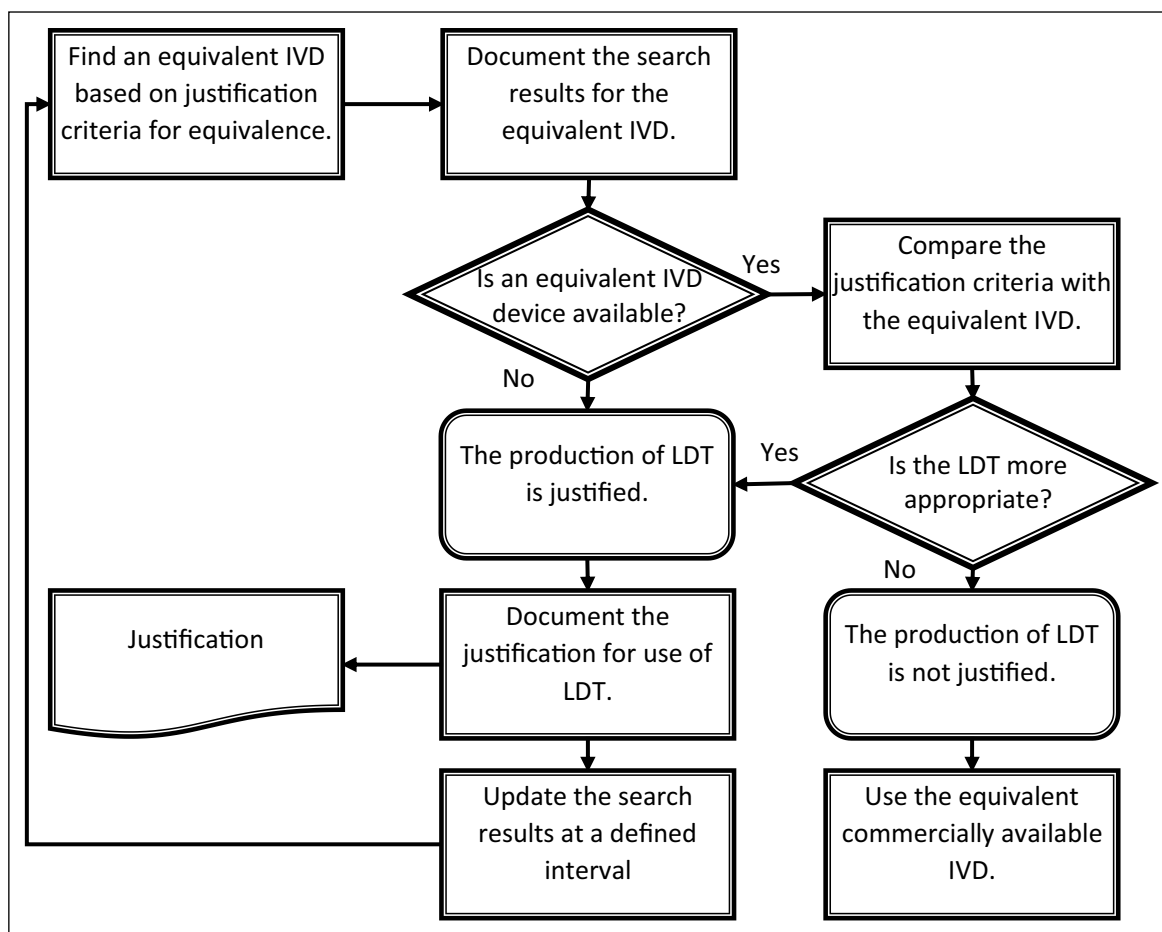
Find an equivalent IVD based on justification criteria for equivalence.

Document the search results for the equivalent IVD.

Is an equivalent IVD device available?

Yes

Compare the justification criteria with the equivalent IVD.

No

The production of LDT is justified.

Yes

Is the LDT more appropriate?

No

Justification

Document the justification for use of LDT.

The production of LDT is not justified.

Update the search results at a defined interval

Use the equivalent commercially available IVD.